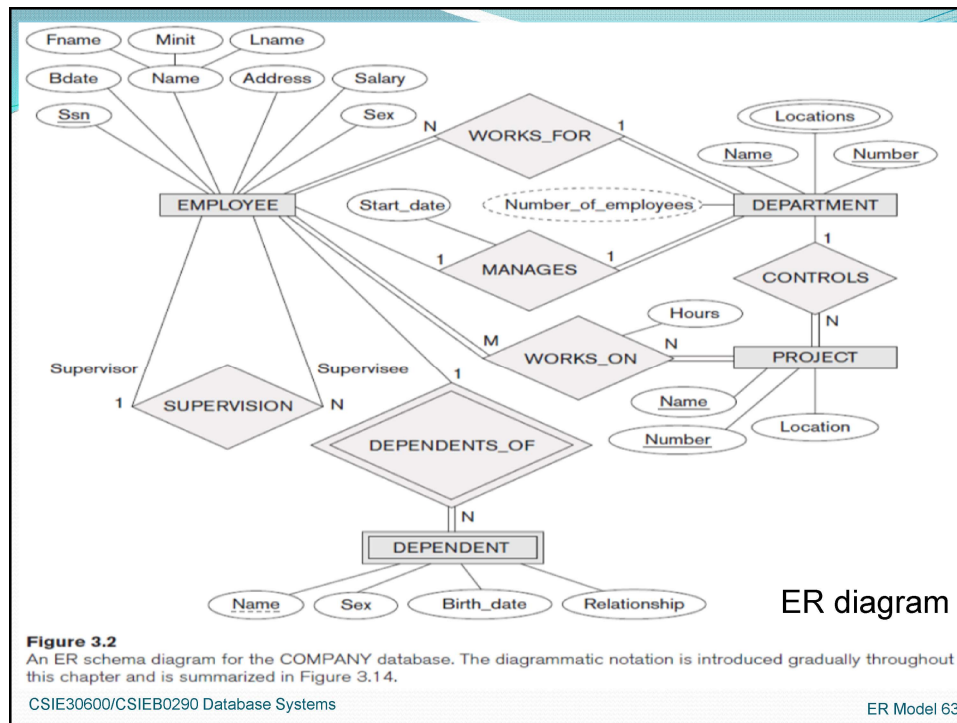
Fname
Minit
Lname
Bdate
Name
Address
Salary
Ssn
Sex
N
WORKS_FOR
1
Locations
Name
Number
EMPLOYEE
Start_date
Number_of_employees
DEPARTMENT
1
1
MANAGES
1
CONTROLS
Hours
N
M
WORKS_ON
N
PROJECT
Supervisor
Supervisee
1
1
SUPERVISION
N
Name
Location
Number
DEPENDENTS_OF
N
DEPENDENT
Name
Sex
Birth_date
Relationship

ER diagram

Figure 3.2
An ER schema diagram for the COMPANY database. The diagrammatic notation is introduced gradually throughout this chapter and is summarized in Figure 3.14.

CSIE30600/CSIEB0290 Database Systems
ER Model 63